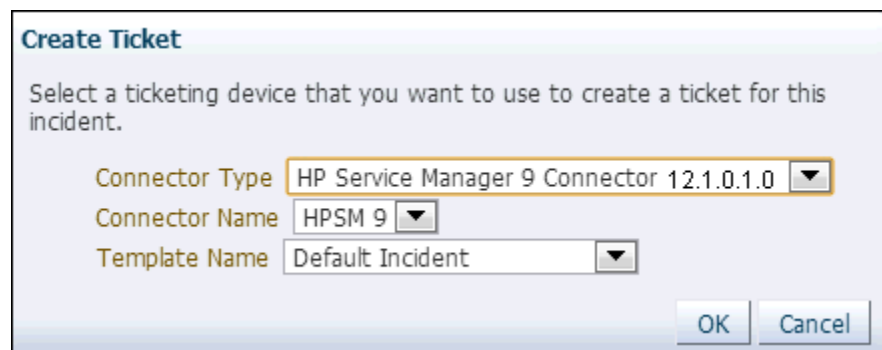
Create Ticket

Select a ticketing device that you want to use to create a ticket for this incident.

Connector Type HP Service Manager 9 Connector 12.1.0.1.0
Connector Name HPSM 9
Template Name Default Incident

OK Cancel